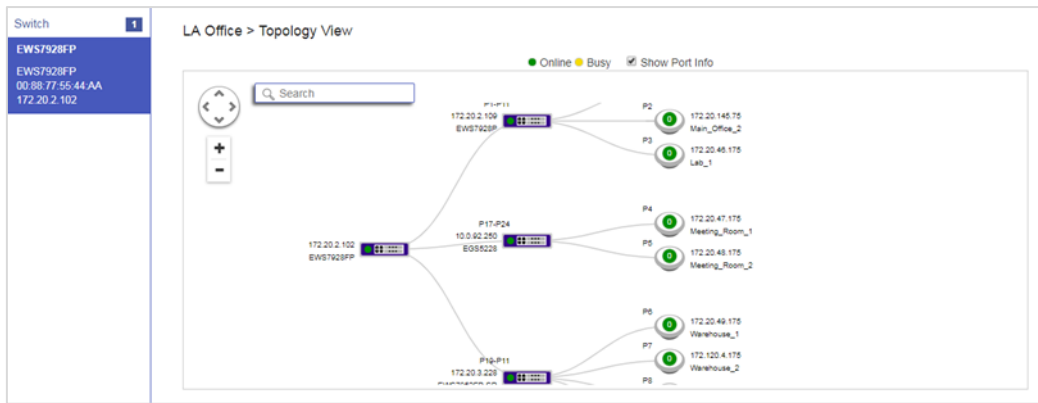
Switch 1

EWS7928FP

EWS7928FP
00:88:77:55:44:AA
172.20.2.102

LA Office > Topology View

Online Busy Show Port Info

Search

+
-

P1-P11
172.20.2.109
EWS7928P

P2
0
172.20.145.75
Main_Office_2

P3
0
172.20.46.175
Lab_1

172.20.2.102
EWS7928FP

P17-P24
10.0.92.250
EGS5228

P4
0
172.20.47.175
Meeting_Room_1

P5
0
172.20.48.175
Meeting_Room_2

P6
0
172.20.49.175
Warehouse_1

P7
0
172.120.4.175
Warehouse_2

P19-P11
172.20.3.228
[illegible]

P8